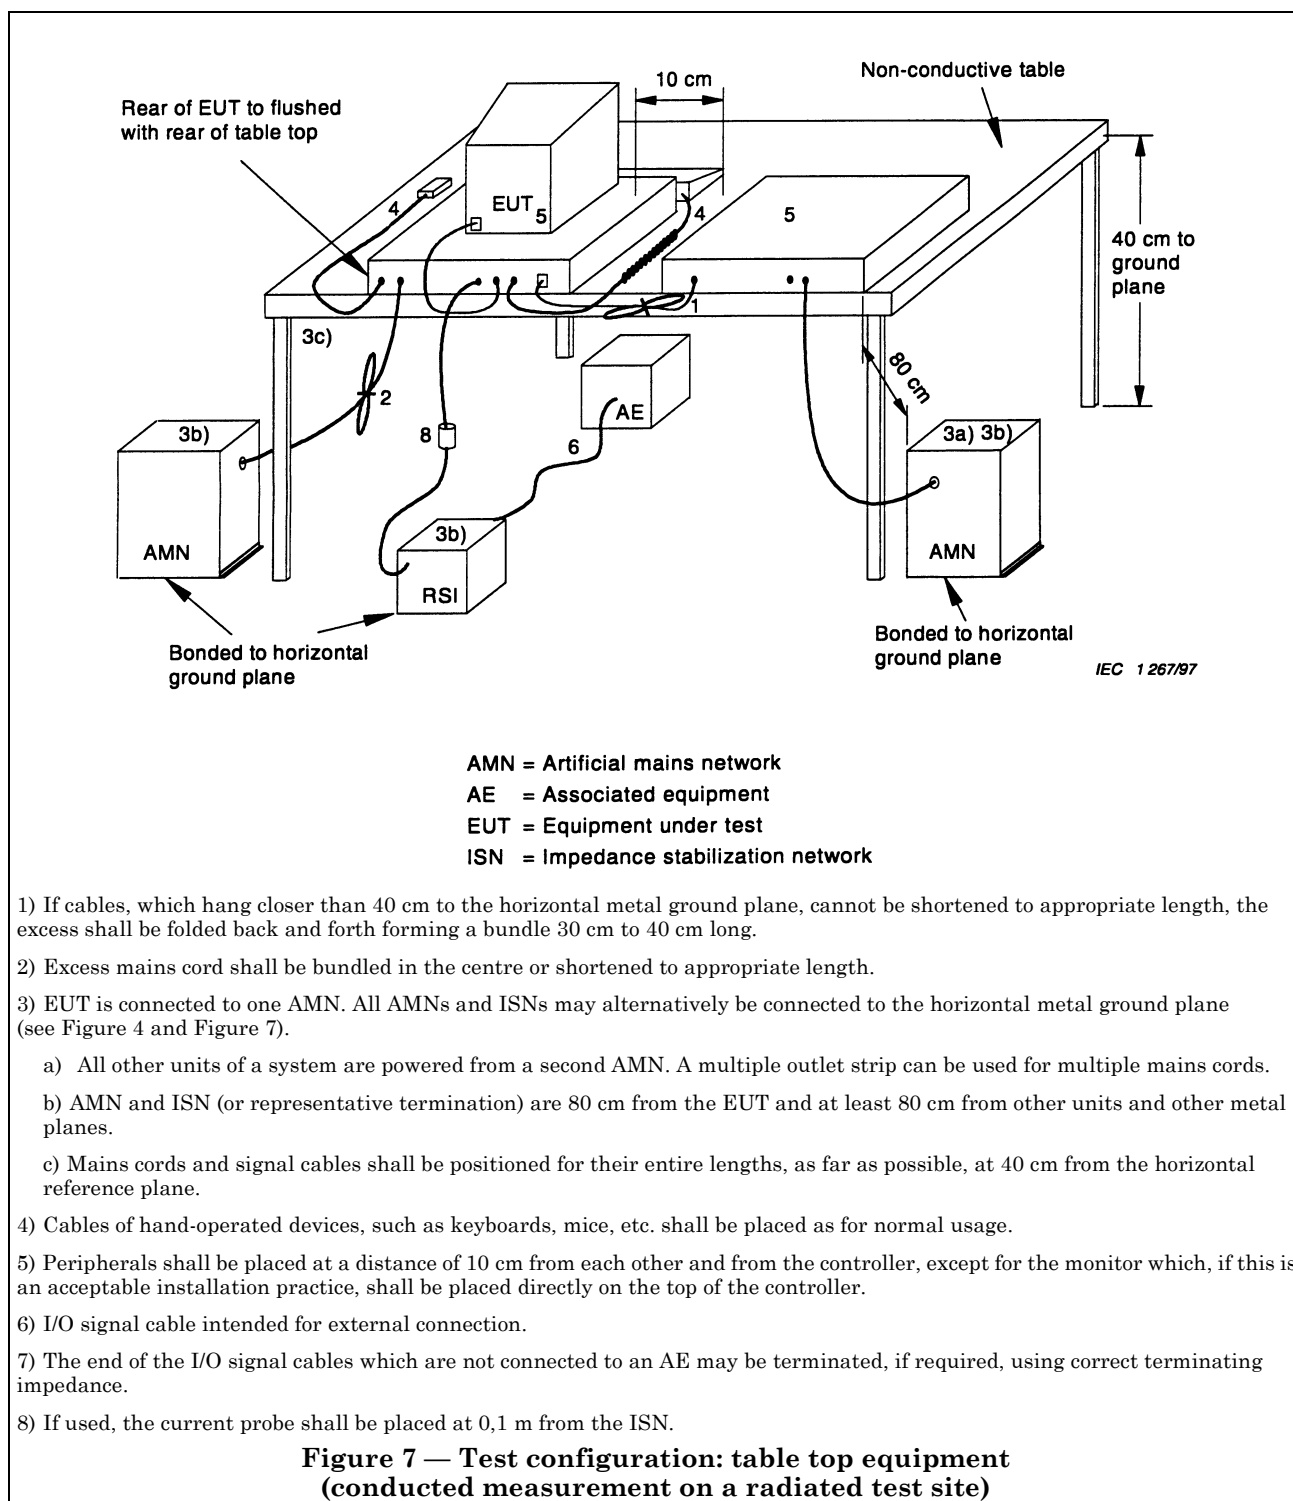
Rear of EUT to flushed with rear of table top

10 cm

Non-conductive table

EUT 5

5

4

4

40 cm to ground plane

1

3c)

2

80 cm

3b)

8

AE

6

3a) 3b)

AMN

3b)

RSI

AMN

Bonded to horizontal ground plane

Bonded to horizontal ground plane

IEC 1 267/97

AMN = Artificial mains network
AE = Associated equipment
EUT = Equipment under test
ISN = Impedance stabilization network

1) If cables, which hang closer than 40 cm to the horizontal metal ground plane, cannot be shortened to appropriate length, the excess shall be folded back and forth forming a bundle 30 cm to 40 cm long.

2) Excess mains cord shall be bundled in the centre or shortened to appropriate length.

3) EUT is connected to one AMN. All AMNs and ISNs may alternatively be connected to the horizontal metal ground plane (see Figure 4 and Figure 7).

a) All other units of a system are powered from a second AMN. A multiple outlet strip can be used for multiple mains cords.

b) AMN and ISN (or representative termination) are 80 cm from the EUT and at least 80 cm from other units and other metal planes.

c) Mains cords and signal cables shall be positioned for their entire lengths, as far as possible, at 40 cm from the horizontal reference plane.

4) Cables of hand-operated devices, such as keyboards, mice, etc. shall be placed as for normal usage.

5) Peripherals shall be placed at a distance of 10 cm from each other and from the controller, except for the monitor which, if this is an acceptable installation practice, shall be placed directly on the top of the controller.

6) I/O signal cable intended for external connection.

7) The end of the I/O signal cables which are not connected to an AE may be terminated, if required, using correct terminating impedance.

8) If used, the current probe shall be placed at 0,1 m from the ISN.

Figure 7 — Test configuration: table top equipment (conducted measurement on a radiated test site)